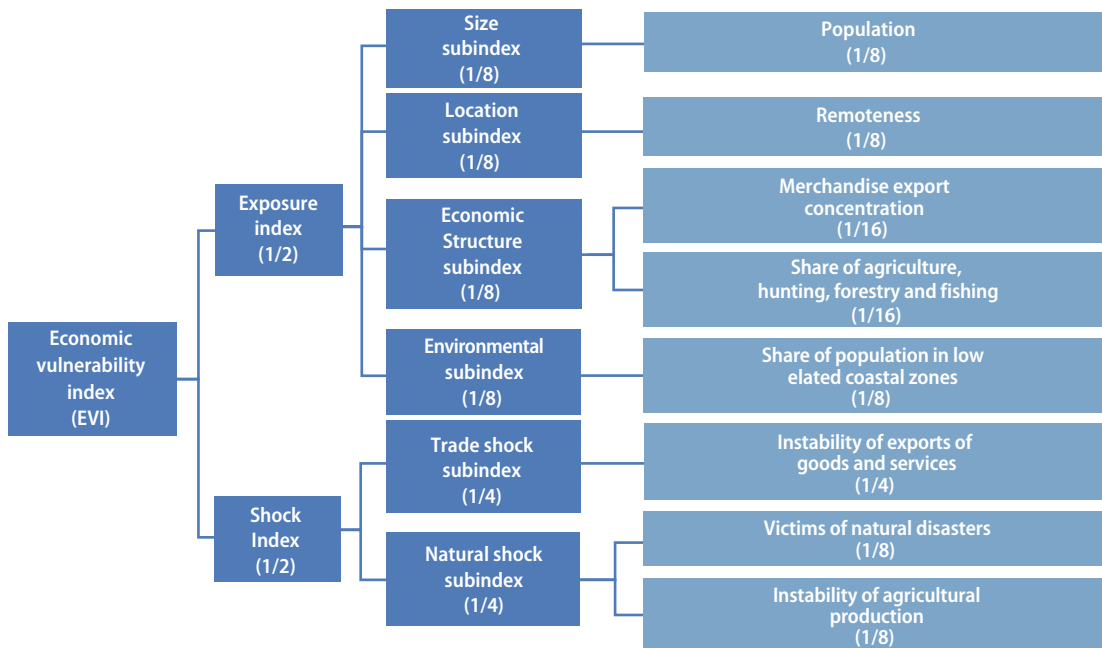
Economic vulnerability index (EVI)

Exposure index (1/2)

Shock Index (1/2)

Size subindex (1/8)

Location subindex (1/8)

Economic Structure subindex (1/8)

Environmental subindex (1/8)

Trade shock subindex (1/4)

Natural shock subindex (1/4)

Population (1/8)

Remoteness (1/8)

Merchandise export concentration (1/16)

Share of agriculture, hunting, forestry and fishing (1/16)

Share of population in low elated coastal zones (1/8)

Instability of exports of goods and services (1/4)

Victims of natural disasters (1/8)

Instability of agricultural production (1/8)